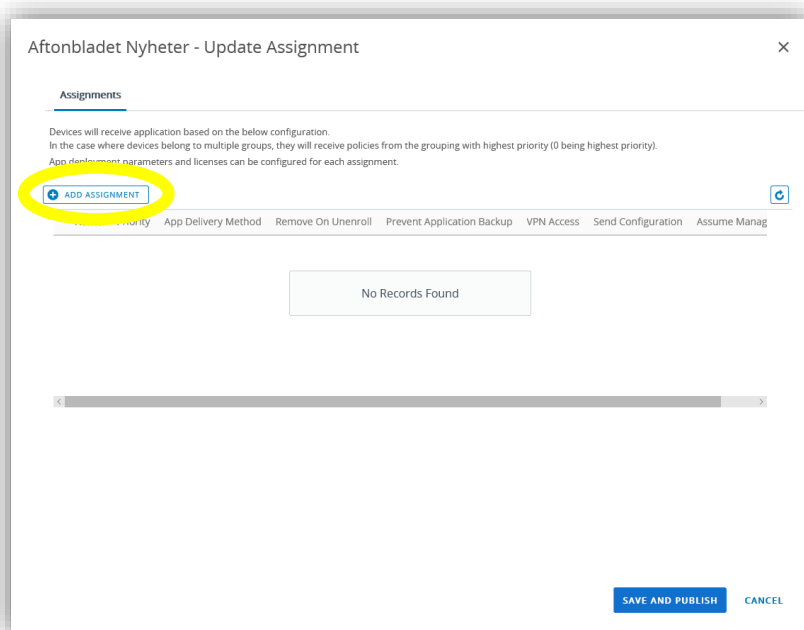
Aftonbladet Nyheter - Update Assignment

×

Assignments

Devices will receive application based on the below configuration.
In the case where devices belong to multiple groups, they will receive policies from the grouping with highest priority (0 being highest priority).
App deployment parameters and licenses can be configured for each assignment.

ADD ASSIGNMENT

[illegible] Priority | App Delivery Method | Remove On Unenroll | Prevent Application Backup | VPN Access | Send Configuration | Assume Manag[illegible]

No Records Found

SAVE AND PUBLISH

CANCEL